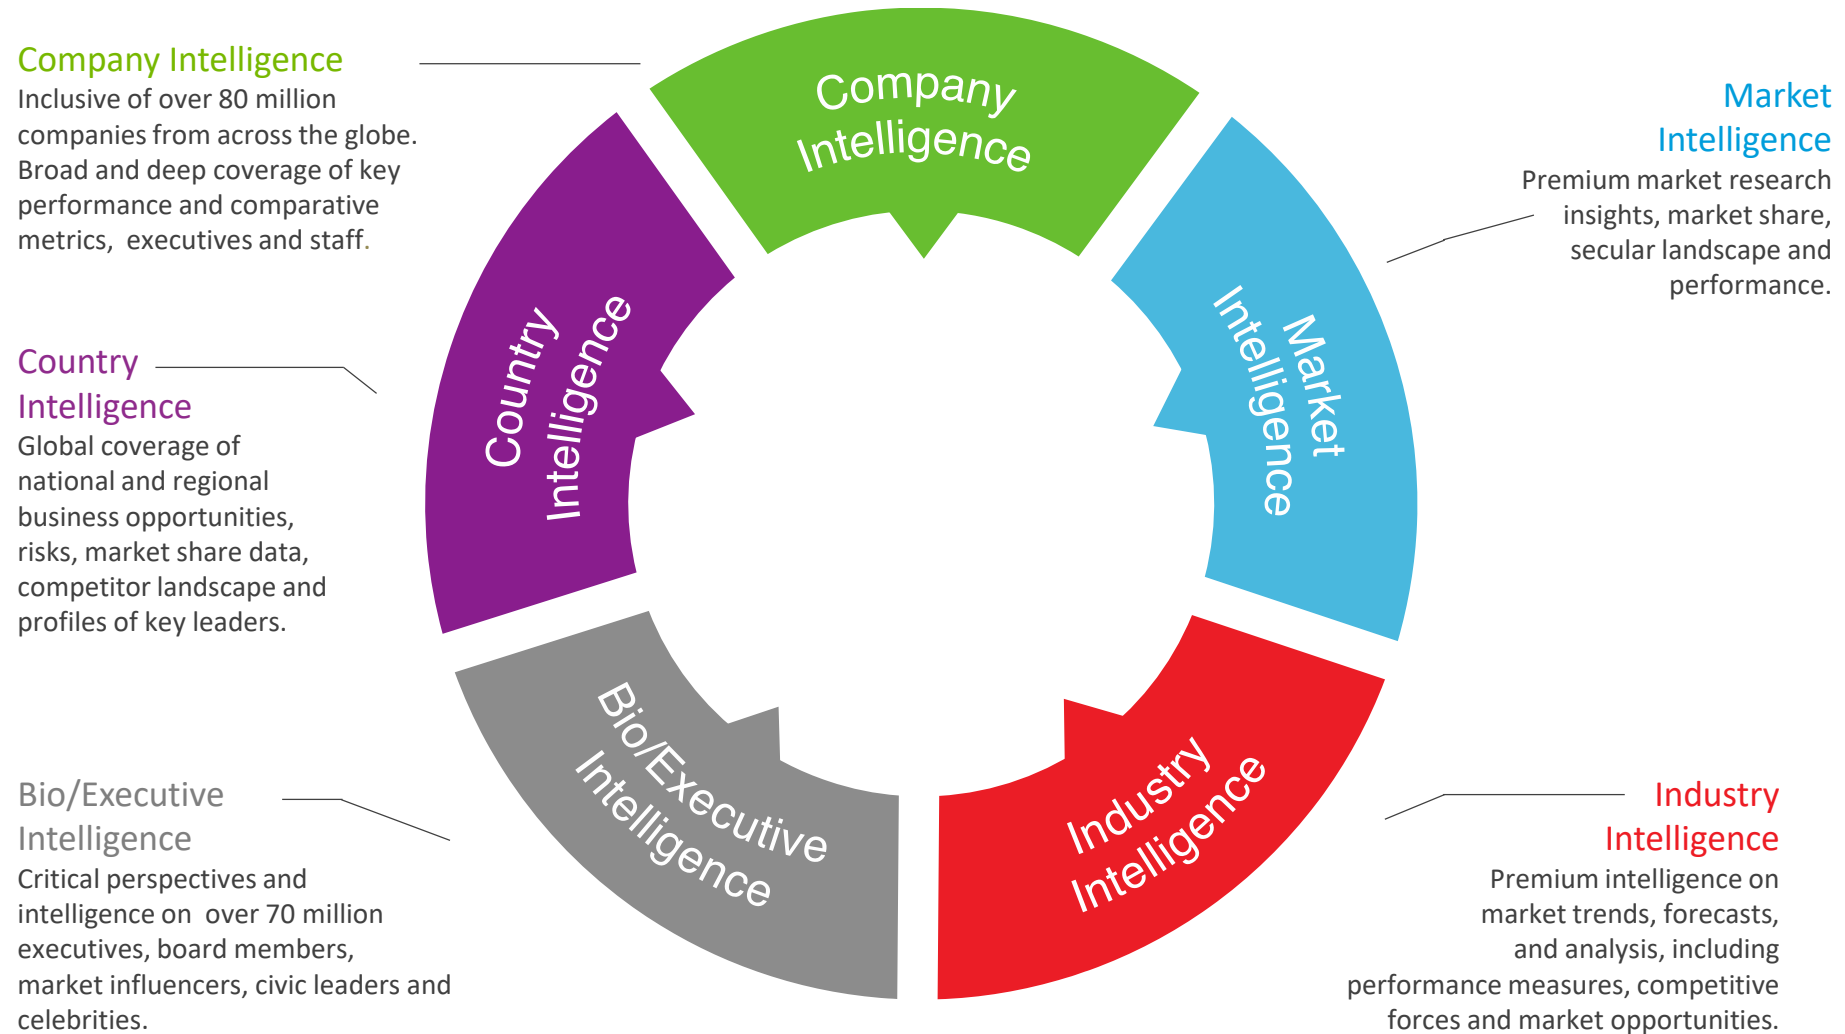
Company Intelligence
Inclusive of over 80 million companies from across the globe. Broad and deep coverage of key performance and comparative metrics, executives and staff.

Company Intelligence

Market Intelligence
Premium market research insights, market share, secular landscape and performance.

Country Intelligence

Market Intelligence

Country Intelligence
Global coverage of national and regional business opportunities, risks, market share data, competitor landscape and profiles of key leaders.

Bio/Executive Intelligence

Industry Intelligence

Bio/Executive Intelligence
Critical perspectives and intelligence on over 70 million executives, board members, market influencers, civic leaders and celebrities.

Industry Intelligence
Premium intelligence on market trends, forecasts, and analysis, including performance measures, competitive forces and market opportunities.